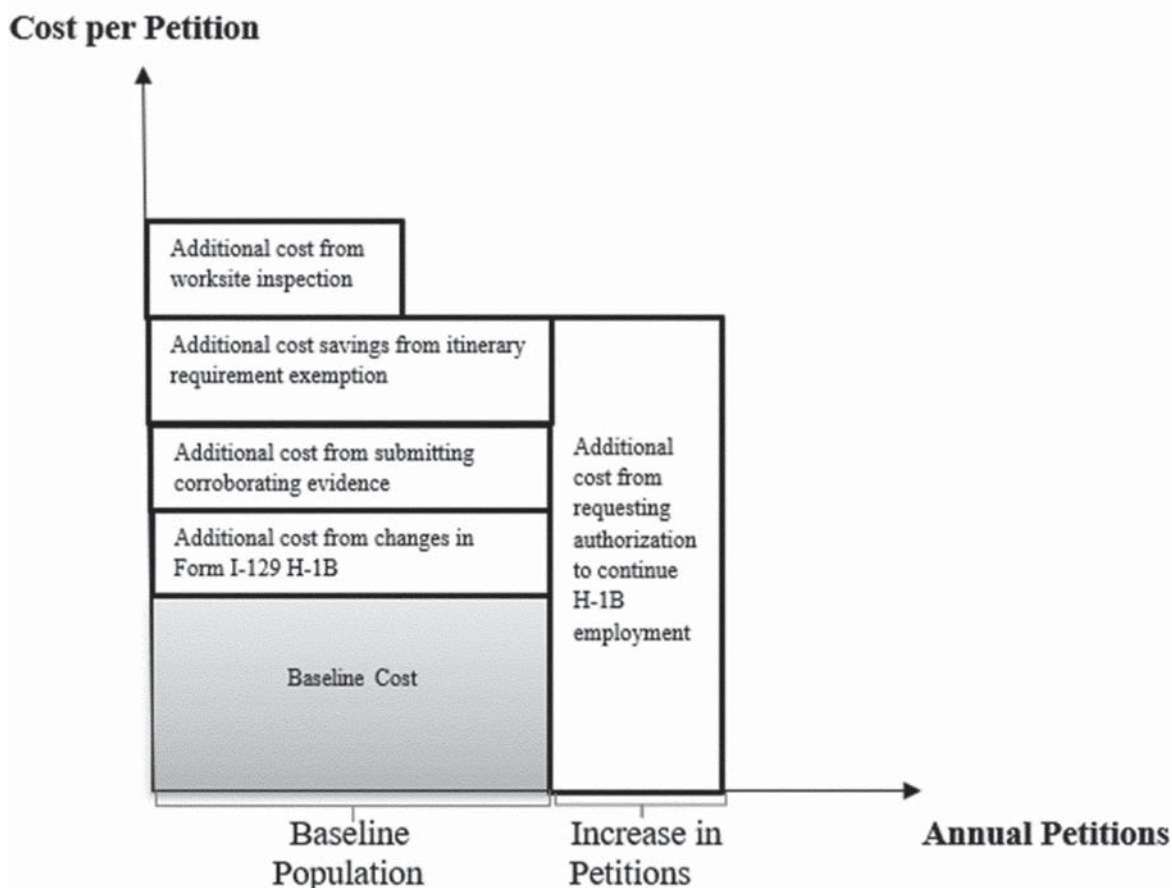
Cost per Petition

Additional cost from worksite inspection

Additional cost savings from itinerary requirement exemption

Additional cost from submitting corroborating evidence

Additional cost from changes in Form I-129 H-1B

Baseline Cost

Additional cost from requesting authorization to continue H-1B employment

Baseline Population

Increase in Petitions

Annual Petitions